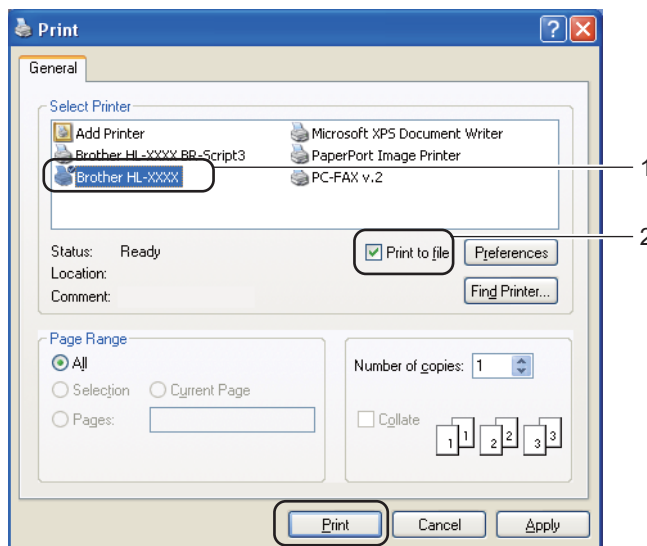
Print

General

Select Printer

Add Printer
Brother HL-XXXX BR-Script3
Brother HL-XXXX
Microsoft XPS Document Writer
PaperPort Image Printer
PC-FAX v.2

1

2

Status: Ready
Location:
Comment:

Print to file
Preferences
Find Printer...

Page Range
All
Selection
Current Page
Pages:

Number of copies: 1
Collate
1 1 2 2 3 3

Print
Cancel
Apply